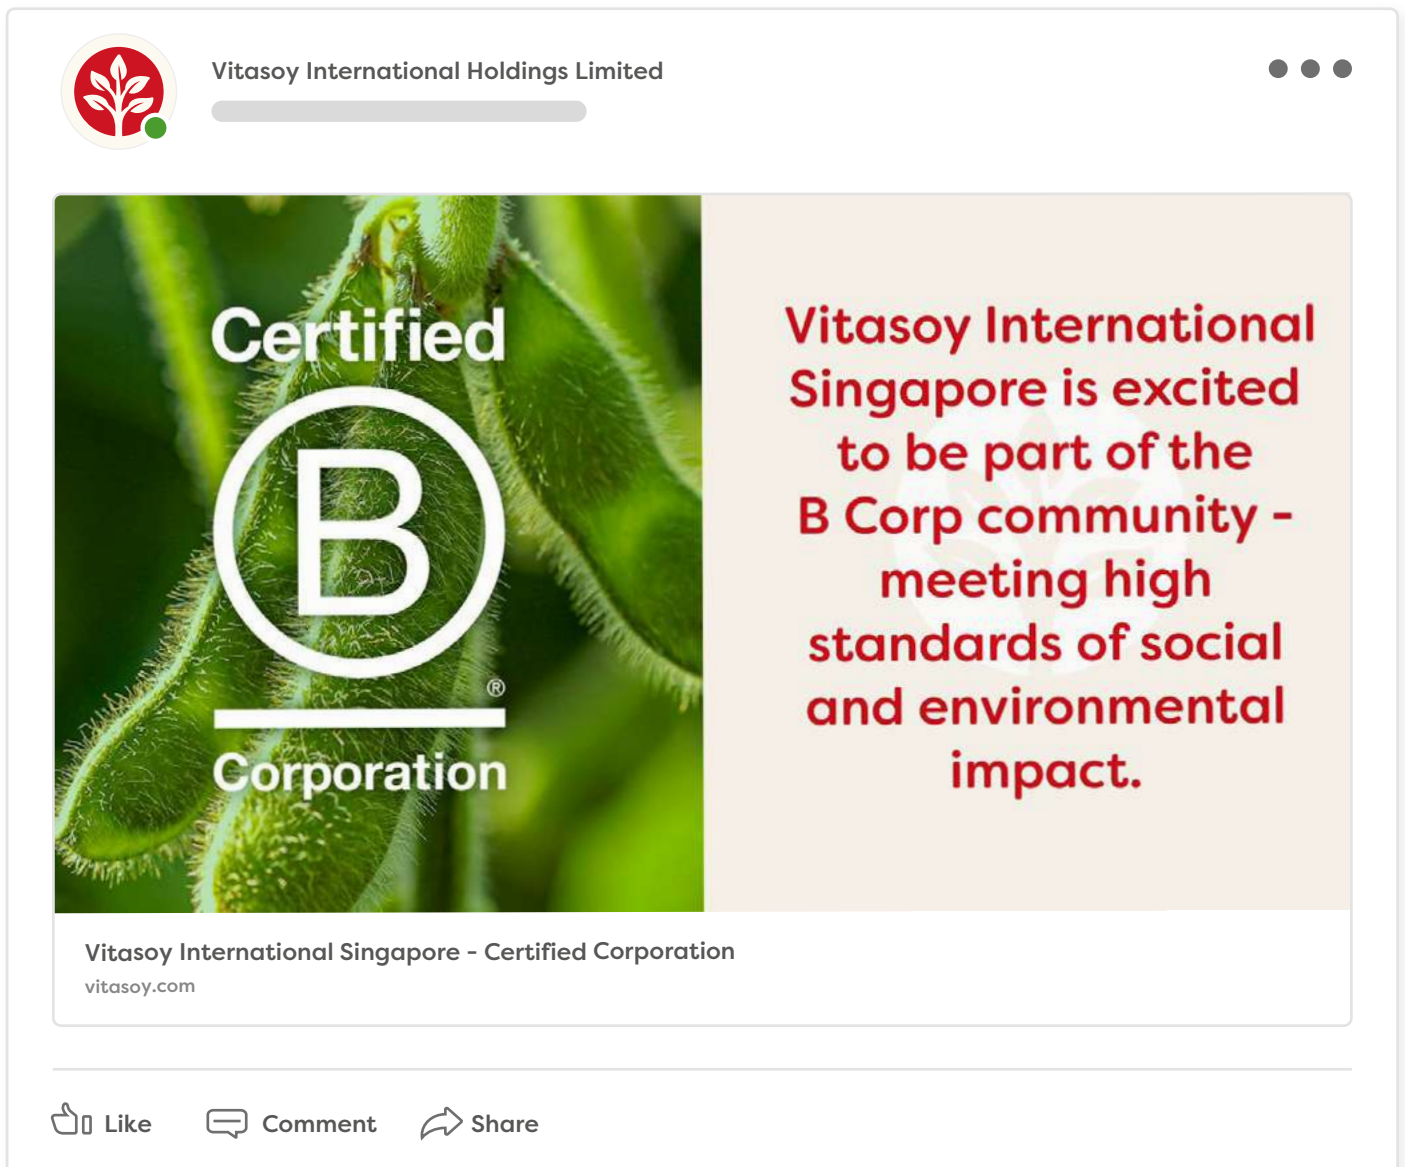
Vitasoy International Holdings Limited

Certified

B

®

Corporation

Vitasoy International Singapore is excited to be part of the B Corp community - meeting high standards of social and environmental impact.

Vitasoy International Singapore - Certified Corporation

vitasoy.com

Like

Comment

Share